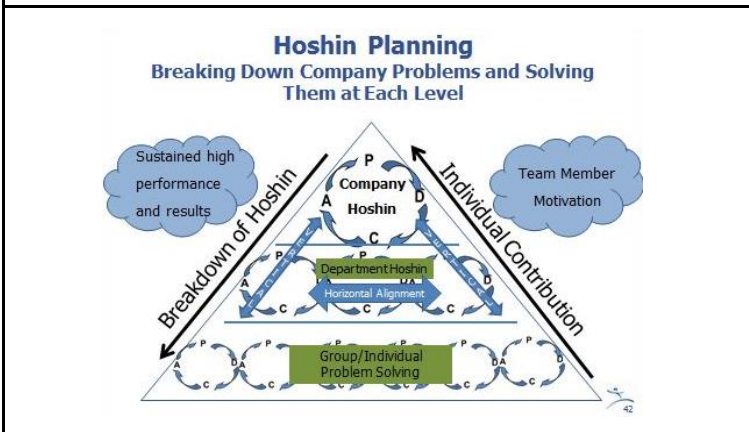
Hoshin Planning
Breaking Down Company Problems and Solving Them at Each Level

Sustained high performance and results

Breakdown of Hoshin

Team Member Motivation

Individual Contribution

P
D
A
C
Company Hoshin

P
D
A
C
Department Hoshin
Horizontal Alignment

P
D
A
C
Group/Individual Problem Solving

42